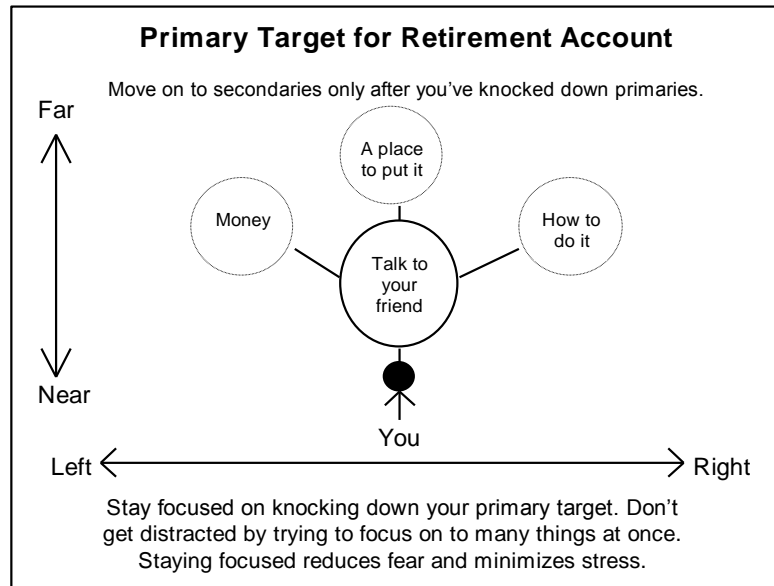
Primary Target for Retirement Account

Move on to secondaries only after you've knocked down primaries.

Far

A place to put it

Money

How to do it

Talk to your friend

Near

You

Left

Right

Stay focused on knocking down your primary target. Don't get distracted by trying to focus on to many things at once. Staying focused reduces fear and minimizes stress.